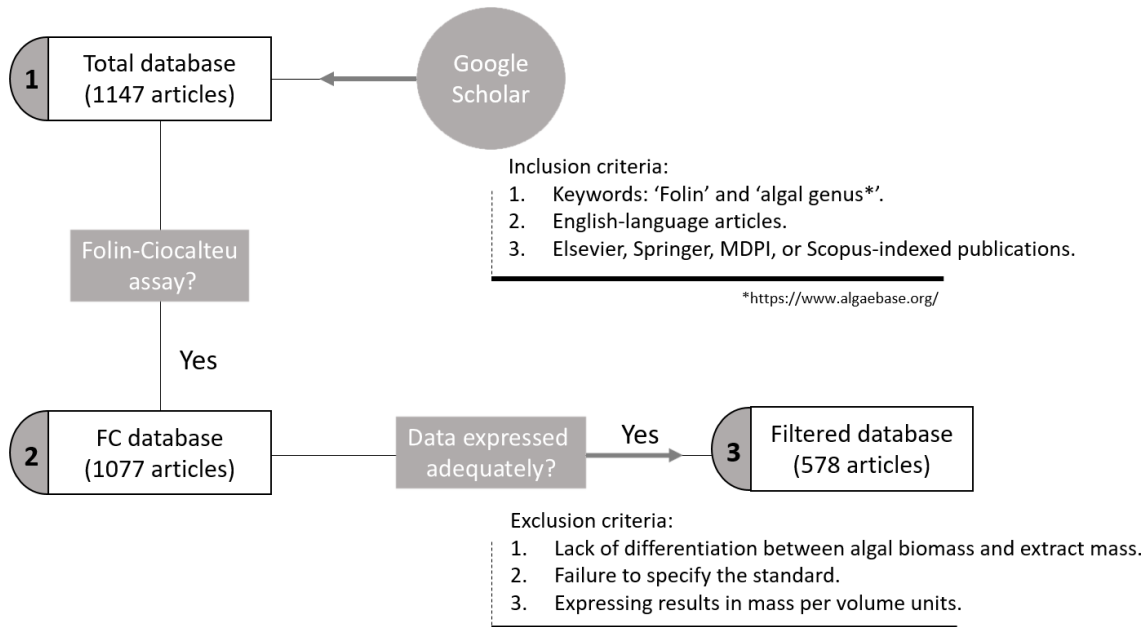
1 Total database (1147 articles)

Google Scholar

Inclusion criteria:
1. Keywords: ‘Folin’ and ‘algal genus*’.
2. English-language articles.
3. Elsevier, Springer, MDPI, or Scopus-indexed publications.

*https://www.algaebase.org/

Folin-Ciocalteu assay?

Yes

2 FC database (1077 articles)

Data expressed adequately?

Yes

3 Filtered database (578 articles)

Exclusion criteria:
1. Lack of differentiation between algal biomass and extract mass.
2. Failure to specify the standard.
3. Expressing results in mass per volume units.